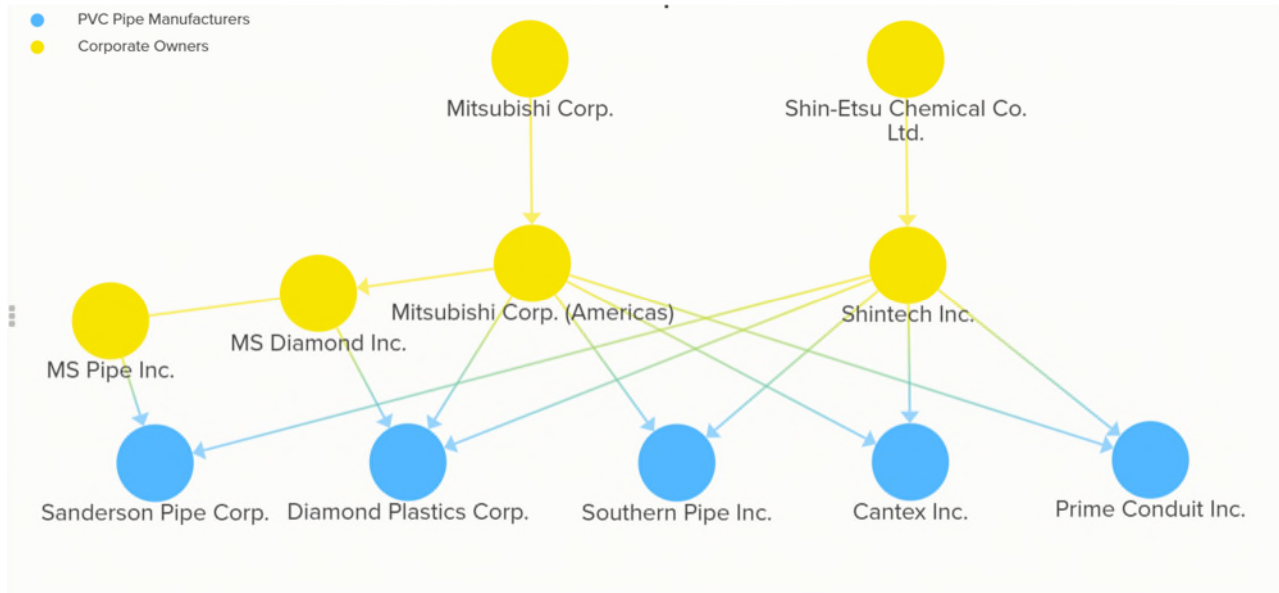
PVC Pipe Manufacturers
Corporate Owners

Mitsubishi Corp.

Shin-Etsu Chemical Co. Ltd.

Mitsubishi Corp. (Americas)

Shintech Inc.

MS Diamond Inc.

MS Pipe Inc.

Sanderson Pipe Corp.

Diamond Plastics Corp.

Southern Pipe Inc.

Cantex Inc.

Prime Conduit Inc.